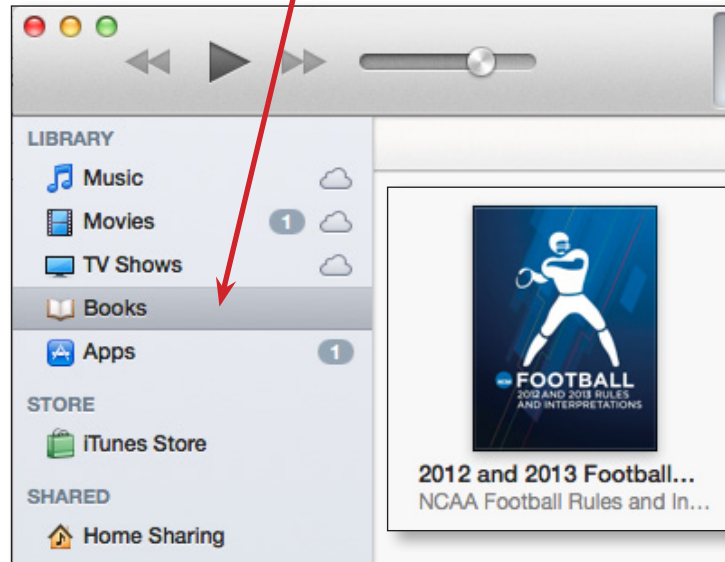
LIBRARY

Music

Movies 1

TV Shows

Books

Apps 1

STORE

iTunes Store

SHARED

Home Sharing

NCAA FOOTBALL
2012 AND 2013 RULES AND INTERPRETATIONS

2012 and 2013 Football...
NCAA Football Rules and In...